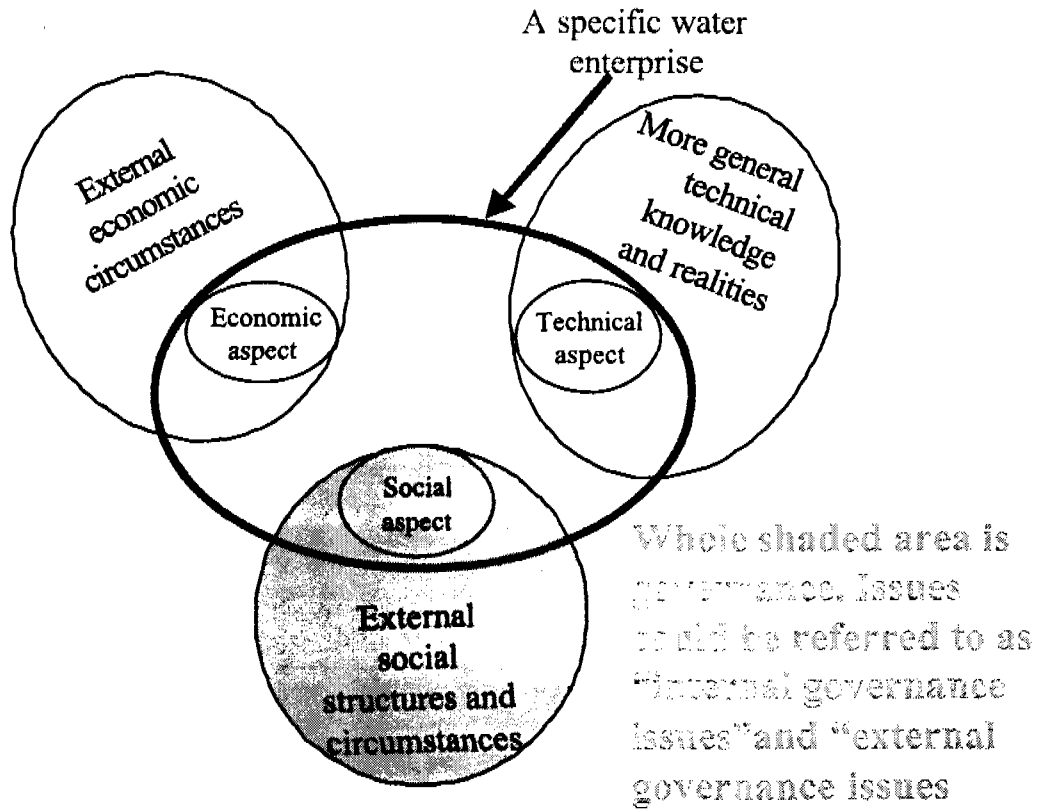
A specific water enterprise

External economic circumstances

More general technical knowledge and realities

Economic aspect

Technical aspect

Social aspect

External social structures and circumstances

Whole shaded area is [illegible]. Issues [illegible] be referred to as "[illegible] governance issues" and "external governance issues